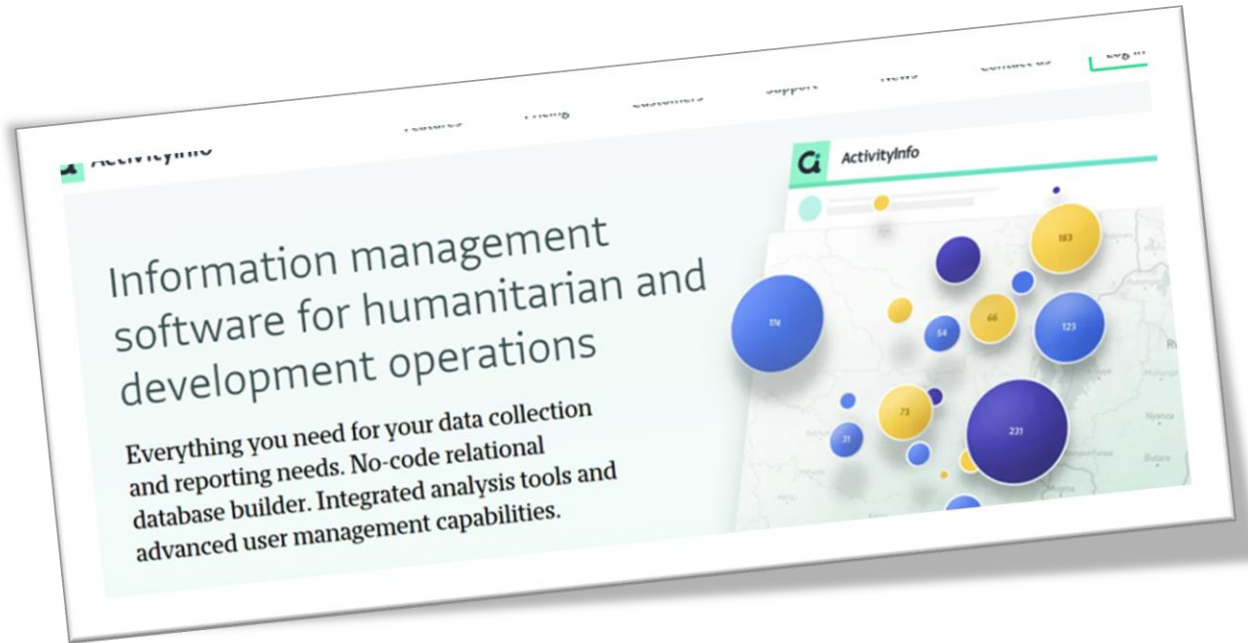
ActivityInfo

Features Pricing Customers Support News Contact us Log in

Information management software for humanitarian and development operations

Everything you need for your data collection and reporting needs. No-code relational database builder. Integrated analysis tools and advanced user management capabilities.

ActivityInfo

183

174

66

54

123

73

31

231

Nyanza

Butare